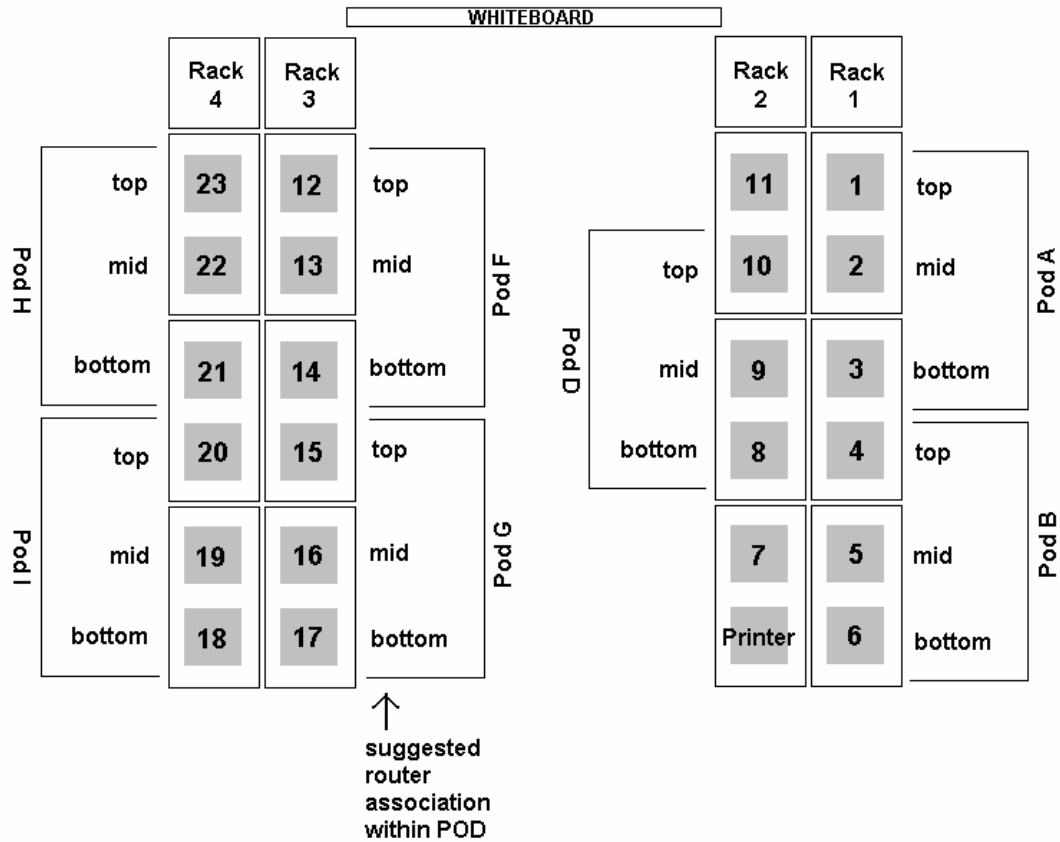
WHITEBOARD

Rack 4
Rack 3

Pod H
top 23 12 top
mid 22 13 mid
bottom 21 14 bottom
Pod F

Pod I
top 20 15 top
mid 19 16 mid
bottom 18 17 bottom
Pod G

suggested router association within POD

Rack 2
Rack 1

11 1 top
Pod D
top 10 2 mid
Pod A
mid 9 3 bottom
bottom 8 4 top
7 5 mid
Printer 6 bottom
Pod B